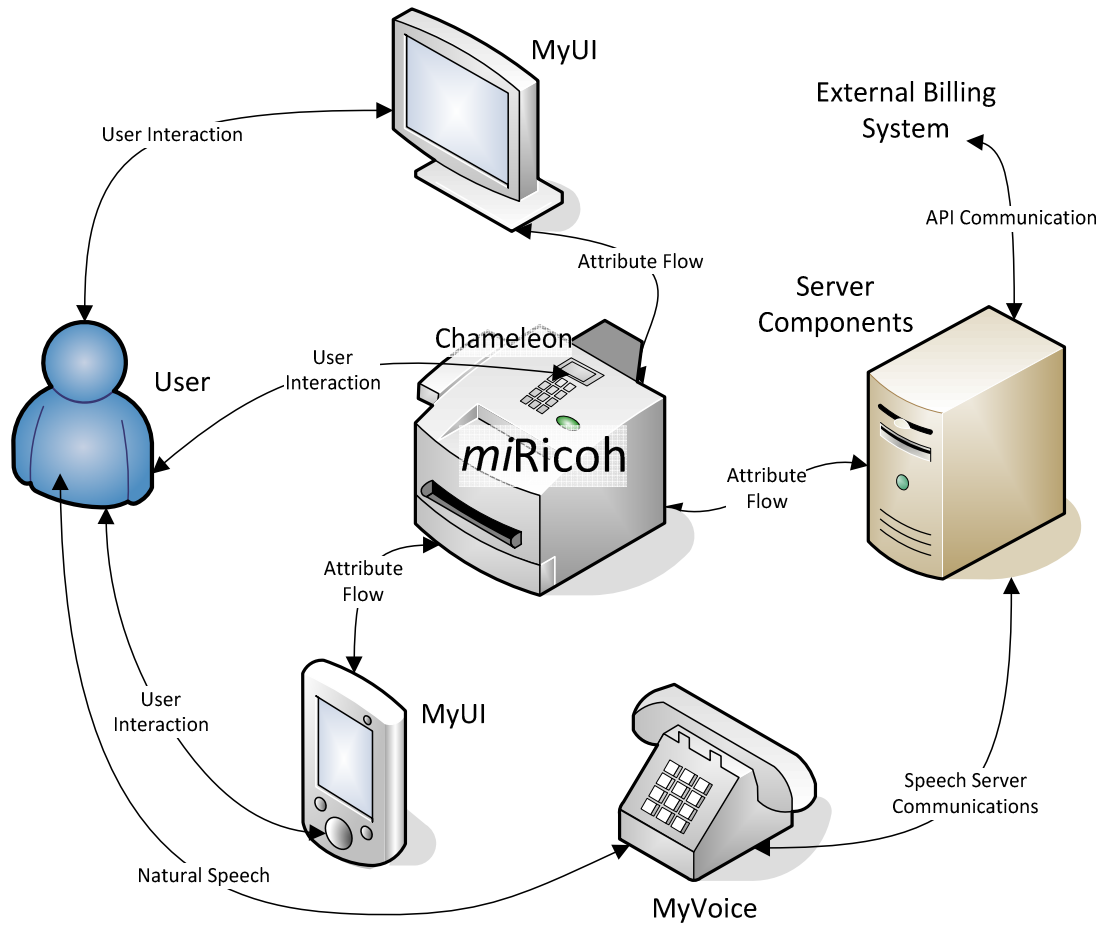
MyUI

External Billing System

User Interaction

API Communication

Attribute Flow

Server Components

Chameleon

User Interaction

User

miRicoh

Attribute Flow

Attribute Flow

MyUI

User Interaction

Speech Server Communications

Natural Speech

MyVoice